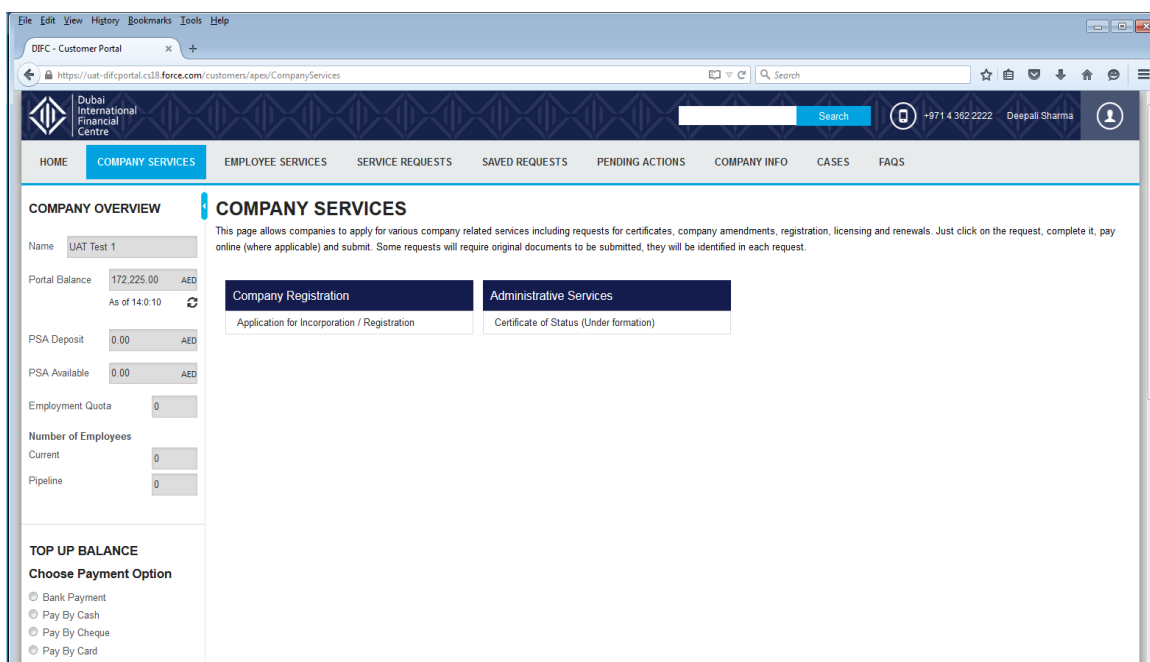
File Edit View History Bookmarks Tools Help

DIFC - Customer Portal

https://uat-difcportal.cs18.force.com/customers/apex/CompanyServices

Search

Dubai International Financial Centre

Search

+971 4 362 2222 Deepali Sharma

HOME COMPANY SERVICES EMPLOYEE SERVICES SERVICE REQUESTS SAVED REQUESTS PENDING ACTIONS COMPANY INFO CASES FAQS

COMPANY OVERVIEW

Name UAT Test 1

Portal Balance 172,225.00 AED

As of 14:0:10

PSA Deposit 0.00 AED

PSA Available 0.00 AED

Employment Quota 0

Number of Employees

Current 0

Pipeline 0

TOP UP BALANCE

Choose Payment Option

Bank Payment

Pay By Cash

Pay By Cheque

Pay By Card

COMPANY SERVICES

This page allows companies to apply for various company related services including requests for certificates, company amendments, registration, licensing and renewals. Just click on the request, complete it, pay online (where applicable) and submit. Some requests will require original documents to be submitted, they will be identified in each request.

| Company Registration | Administrative Services |
|---|---|
| Application for Incorporation / Registration | Certificate of Status (Under formation) |